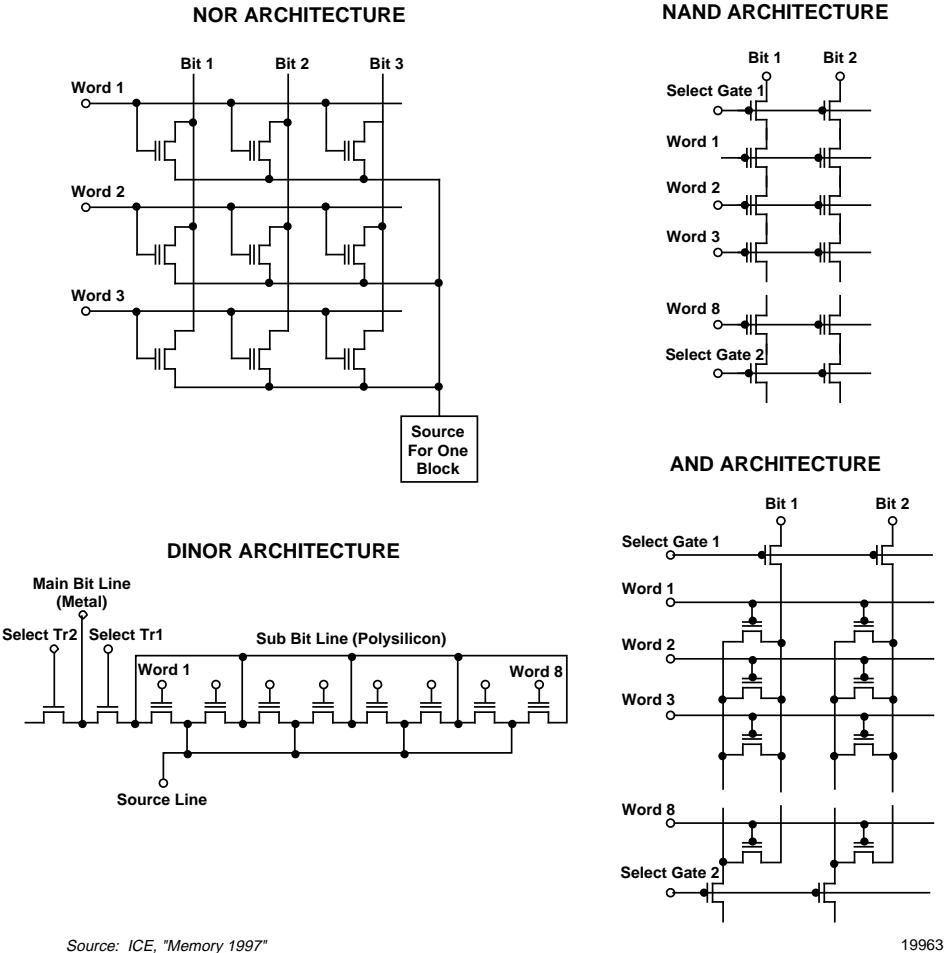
NOR ARCHITECTURE

Bit 1
Bit 2
Bit 3
Word 1
Word 2
Word 3
Source For One Block

NAND ARCHITECTURE

Bit 1
Bit 2
Select Gate 1
Word 1
Word 2
Word 3
Word 8
Select Gate 2

DINOR ARCHITECTURE

Main Bit Line (Metal)
Select Tr2
Select Tr1
Sub Bit Line (Polysilicon)
Word 1
Word 8
Source Line

AND ARCHITECTURE

Bit 1
Bit 2
Select Gate 1
Word 1
Word 2
Word 3
Word 8
Select Gate 2

Source: ICE, "Memory 1997"

19963